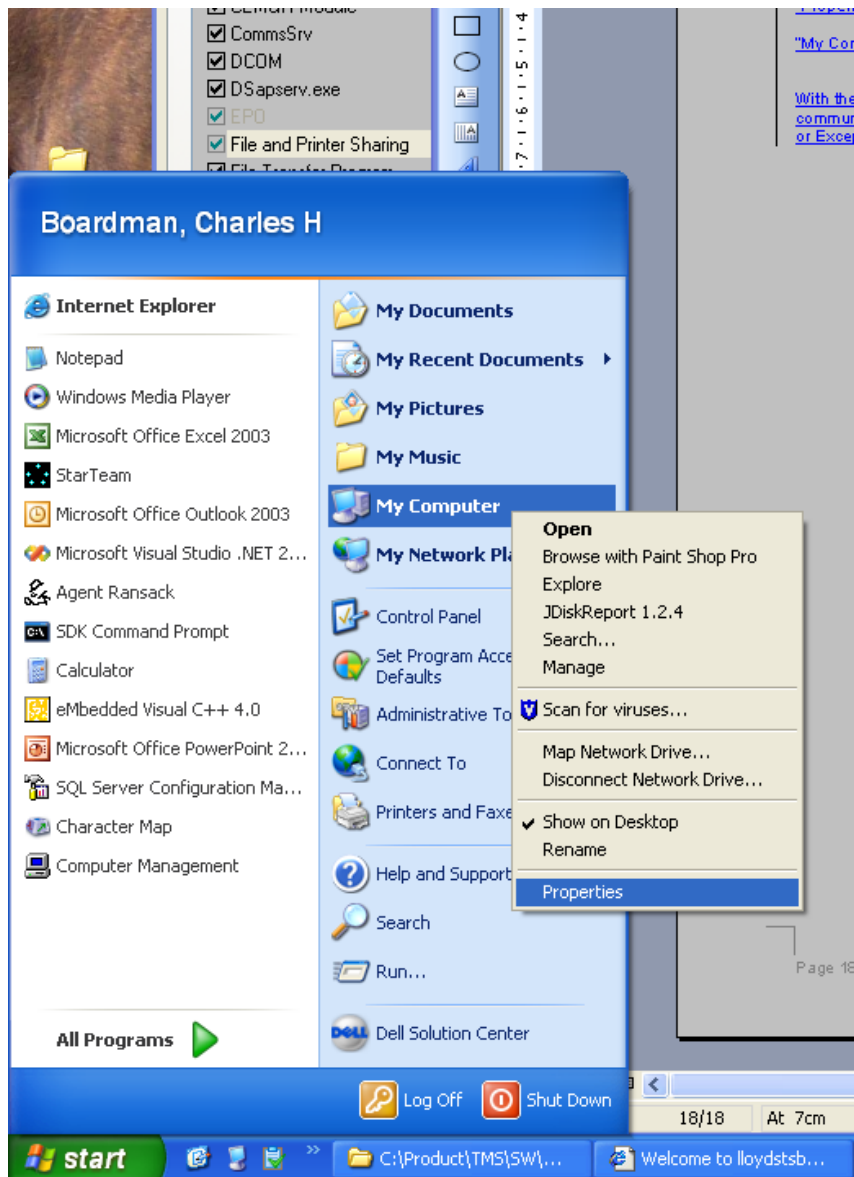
CommsSrv
DCOM
DSapserv.exe
EPO
File and Printer Sharing

"My Cor

With the commun or Excep

Boardman, Charles H

Internet Explorer
Notepad
Windows Media Player
Microsoft Office Excel 2003
StarTeam
Microsoft Office Outlook 2003
Microsoft Visual Studio .NET 2...
Agent Ransack
SDK Command Prompt
Calculator
eMbedded Visual C++ 4.0
Microsoft Office PowerPoint 2...
SQL Server Configuration Ma...
Character Map
Computer Management

All Programs

My Documents
My Recent Documents
My Pictures
My Music
My Computer
My Network Pla
Control Panel
Set Program Acce Defaults
Administrative To
Connect To
Printers and Faxe
Help and Support
Search
Run...
Dell Solution Center

Open
Browse with Paint Shop Pro
Explore
JDiskReport 1.2.4
Search...
Manage
Scan for viruses...
Map Network Drive...
Disconnect Network Drive...
Show on Desktop
Rename
Properties

Page 18

Log Off
Shut Down

18/18 At 7cm

start
C:\Product\TMS\SW\...
Welcome to lloydstsb...